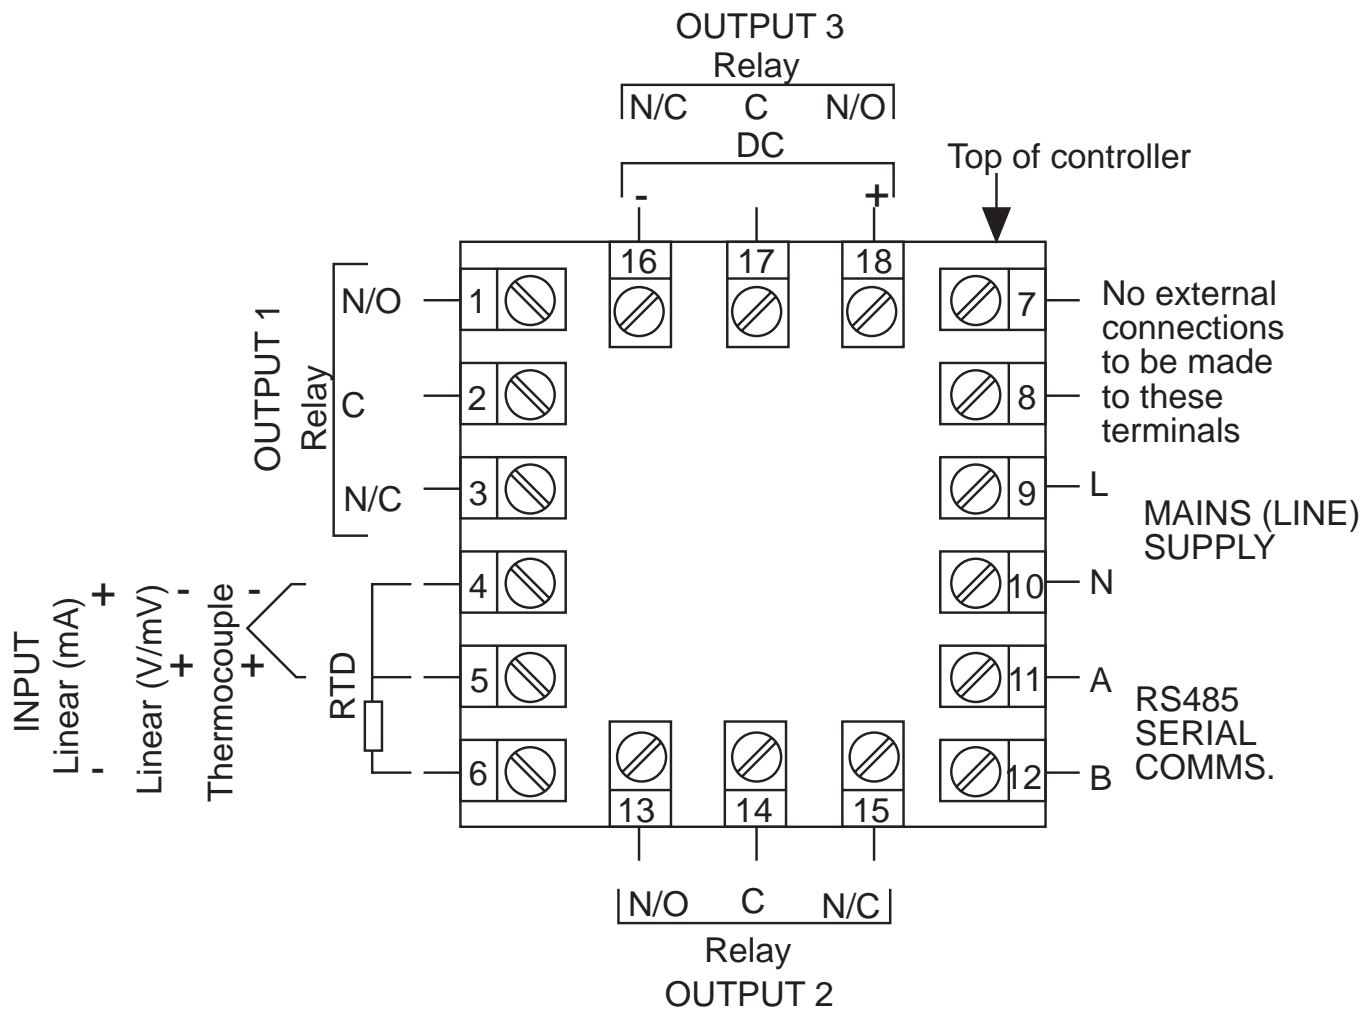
OUTPUT 3
Relay
N/C C N/O
DC
- +

Top of controller

16 17 18

OUTPUT 1
Relay
N/O 1
C 2
N/C 3

7 No external connections to be made to these terminals
8

9 L
MAINS (LINE) SUPPLY
10 N

11 A
RS485 SERIAL COMMS.
12 B

INPUT
Linear (mA) + -
Linear (V/mV) - +
Thermocouple - +
RTD
4
5
6

13 14 15
N/O C N/C
Relay
OUTPUT 2